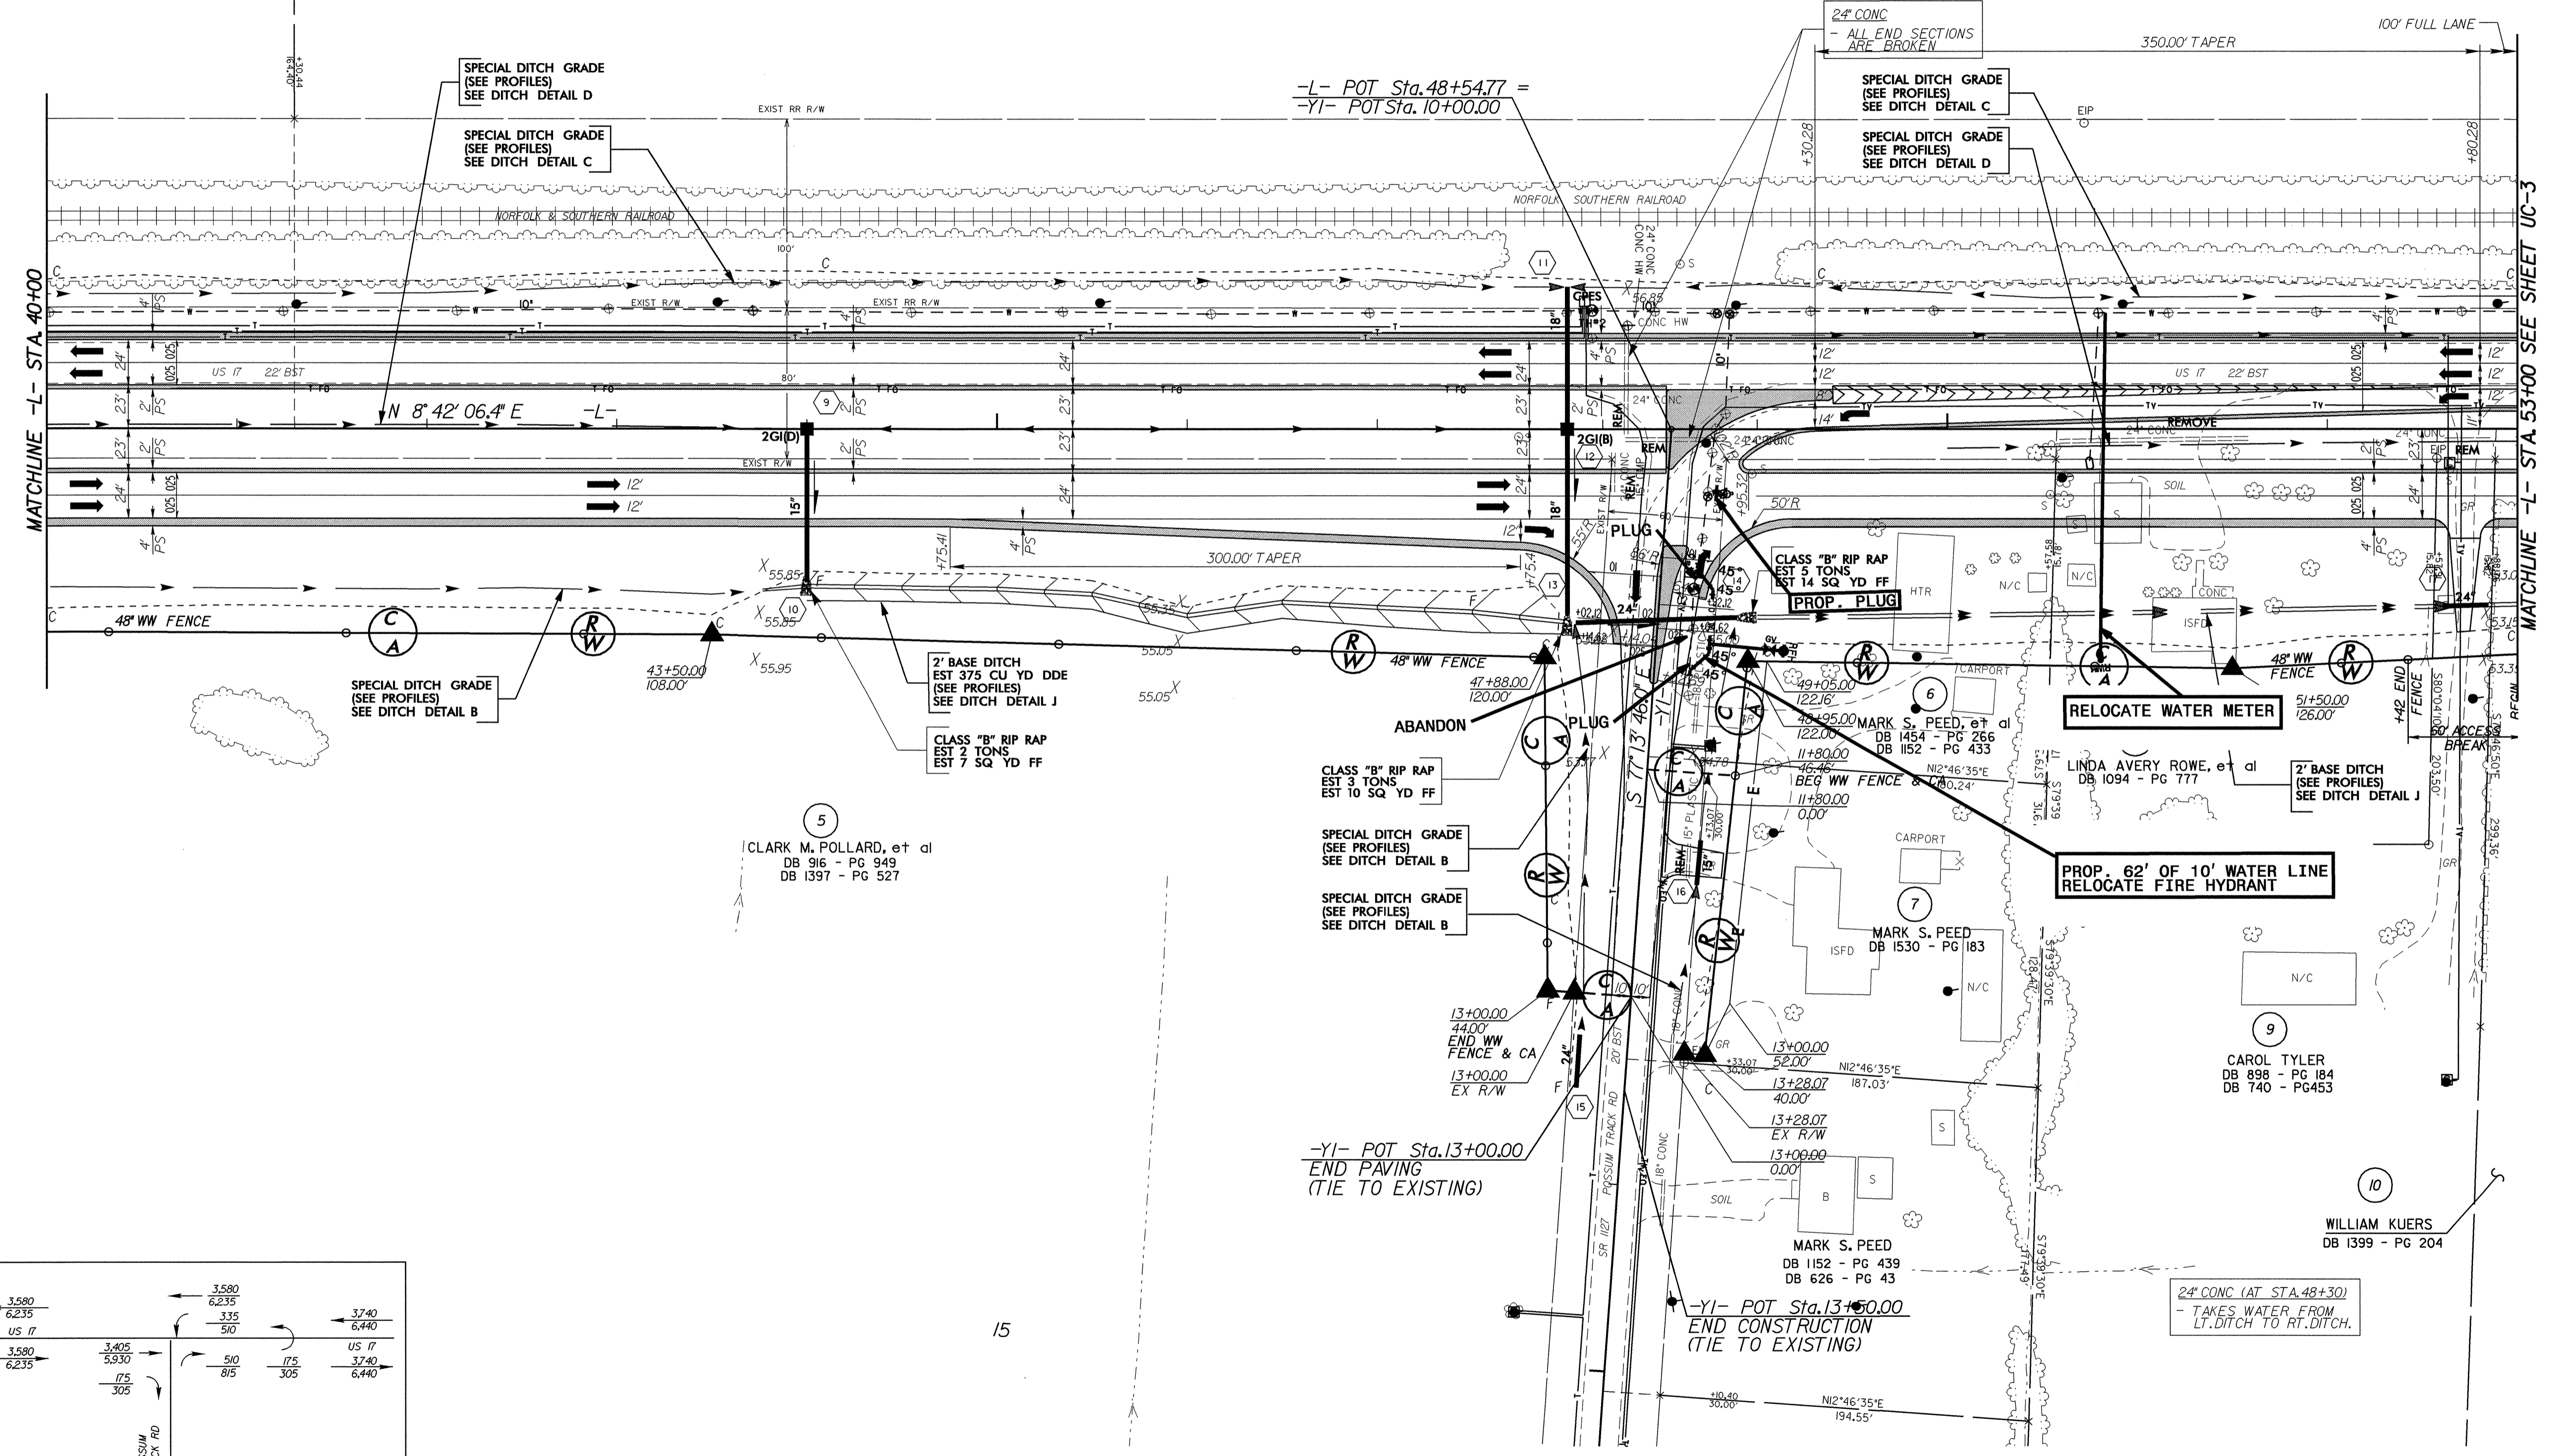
MATCHLINE -L- STA. 40+00

SPECIAL DITCH GRADE (SEE PROFILES) SEE DITCH DETAIL D

SPECIAL DITCH GRADE (SEE PROFILES) SEE DITCH DETAIL C

EXIST RR R/W

NORFOLK & SOUTHERN RAILROAD

EXIST R/W

EXIST RR R/W

US 17 22' BST

N 8° 42' 06.4" E -L-

2GI(D)

2GI(B)

300.00' TAPER

48" WW FENCE

43+50.00
108.00'

SPECIAL DITCH GRADE (SEE PROFILES) SEE DITCH DETAIL B

2' BASE DITCH EST 375 CU YD DDE (SEE PROFILES) SEE DITCH DETAIL J

CLASS "B" RIP RAP EST 2 TONS EST 7 SQ YD FF

5
CLARK M. POLLARD, et al
DB 916 - PG 949
DB 1397 - PG 527

-L- POT Sta. 48+54.77 =
-Y1- POT Sta. 10+00.00

24" CONC
- ALL END SECTIONS ARE BROKEN

350.00' TAPER

100' FULL LANE

SPECIAL DITCH GRADE (SEE PROFILES) SEE DITCH DETAIL C

SPECIAL DITCH GRADE (SEE PROFILES) SEE DITCH DETAIL D

EIP

NORFOLK SOUTHERN RAILROAD

REMOVE

PLUG

CLASS "B" RIP RAP EST 5 TONS EST 14 SQ YD FF

PROP. PLUG

47+88.00
120.00'

ABANDON

PLUG

CLASS "B" RIP RAP EST 3 TONS EST 10 SQ YD FF

SPECIAL DITCH GRADE (SEE PROFILES) SEE DITCH DETAIL B

SPECIAL DITCH GRADE (SEE PROFILES) SEE DITCH DETAIL B

49+05.00
122.16'
48+95.00
122.00'
11+80.00
46.46'
BEG WW FENCE & CA
11+80.00
0.00'

6
MARK S. PEED, et al
DB 1454 - PG 266
DB 1152 - PG 433

LINDA AVERY ROWE, et al
DB 1094 - PG 777

RELOCATE WATER METER

48" WW FENCE

51+50.00
126.00'

2' BASE DITCH (SEE PROFILES) SEE DITCH DETAIL J

PROP. 62' OF 10' WATER LINE
RELOCATE FIRE HYDRANT

7
MARK S. PEED
DB 1530 - PG 183

9
CAROL TYLER
DB 898 - PG 184
DB 740 - PG453

13+00.00
44.00'
END WW FENCE & CA
13+00.00
EX R/W

13+00.00
52.00'
13+28.07
40.00'
13+28.07
EX R/W
13+00.00
0.00'

-Y1- POT Sta.13+00.00
END PAVING
(TIE TO EXISTING)

SR 1127 POSSUM TRACK RD

MARK S. PEED
DB 1152 - PG 439
DB 626 - PG 43

-Y1- POT Sta.13+50.00
END CONSTRUCTION
(TIE TO EXISTING)

10
WILLIAM KUERS
DB 1399 - PG 204

24" CONC (AT STA.48+30)
- TAKES WATER FROM LT.DITCH TO RT.DITCH.

N12°46'35"E 187.03'
N12°46'35"E 194.55'

MATCHLINE -L- STA. 53+00 SEE SHEET UC-3

15

3,580 6,235 US 17 3,580 6,235 3,405 5,930 175 305 3,580 6,235 335 510 510 815 175 305 3,740 6,440 US 17 3,740 6,440